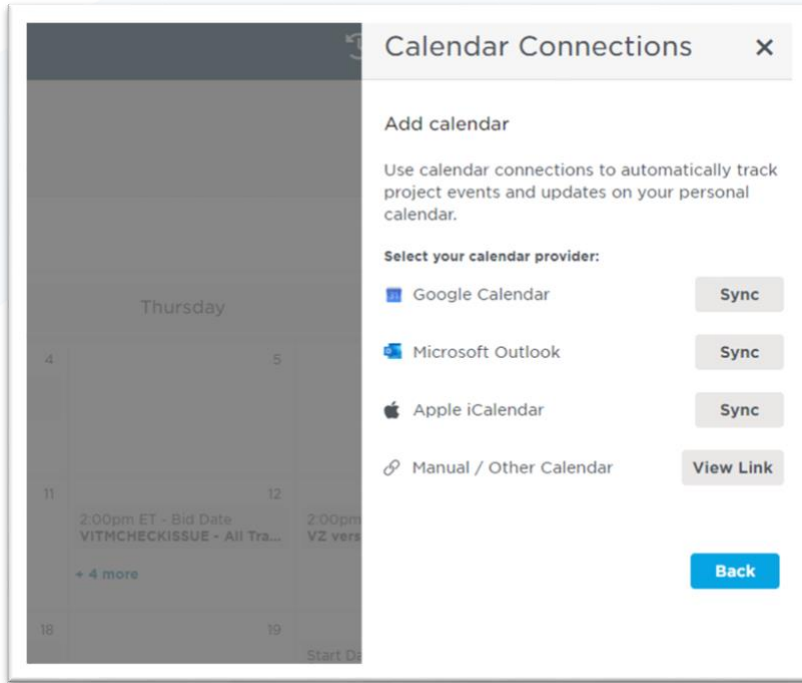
Thursday

4

5

11

12

2:00pm ET - Bid Date
VITMCHECKISSUE - All Tra...

2:00pm
VZ vers

+ 4 more

18

19

Start Da

Calendar Connections ×

Add calendar

Use calendar connections to automatically track project events and updates on your personal calendar.

Select your calendar provider:

Google Calendar Sync

Microsoft Outlook Sync

Apple iCalendar Sync

Manual / Other Calendar View Link

Back